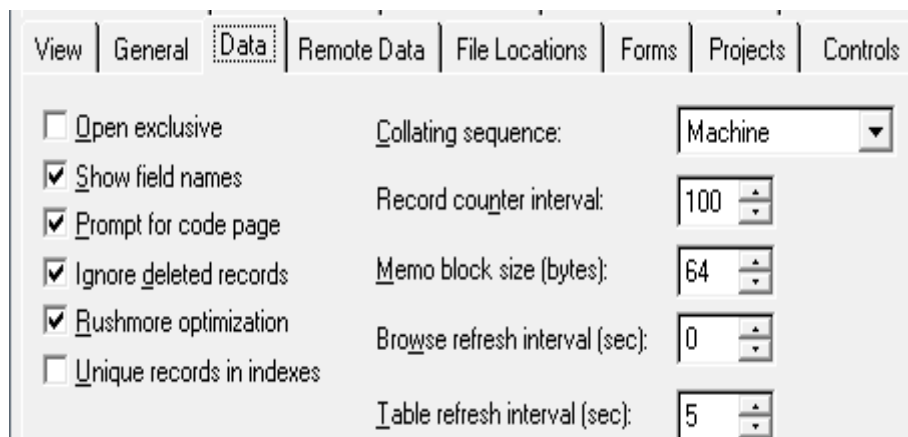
View | General | Data | Remote Data | File Locations | Forms | Projects | Controls

Open exclusive
Show field names
Prompt for code page
Ignore deleted records
Rushmore optimization
Unique records in indexes

Collating sequence: Machine
Record counter interval: 100
Memo block size (bytes): 64
Browse refresh interval (sec): 0
Table refresh interval (sec): 5